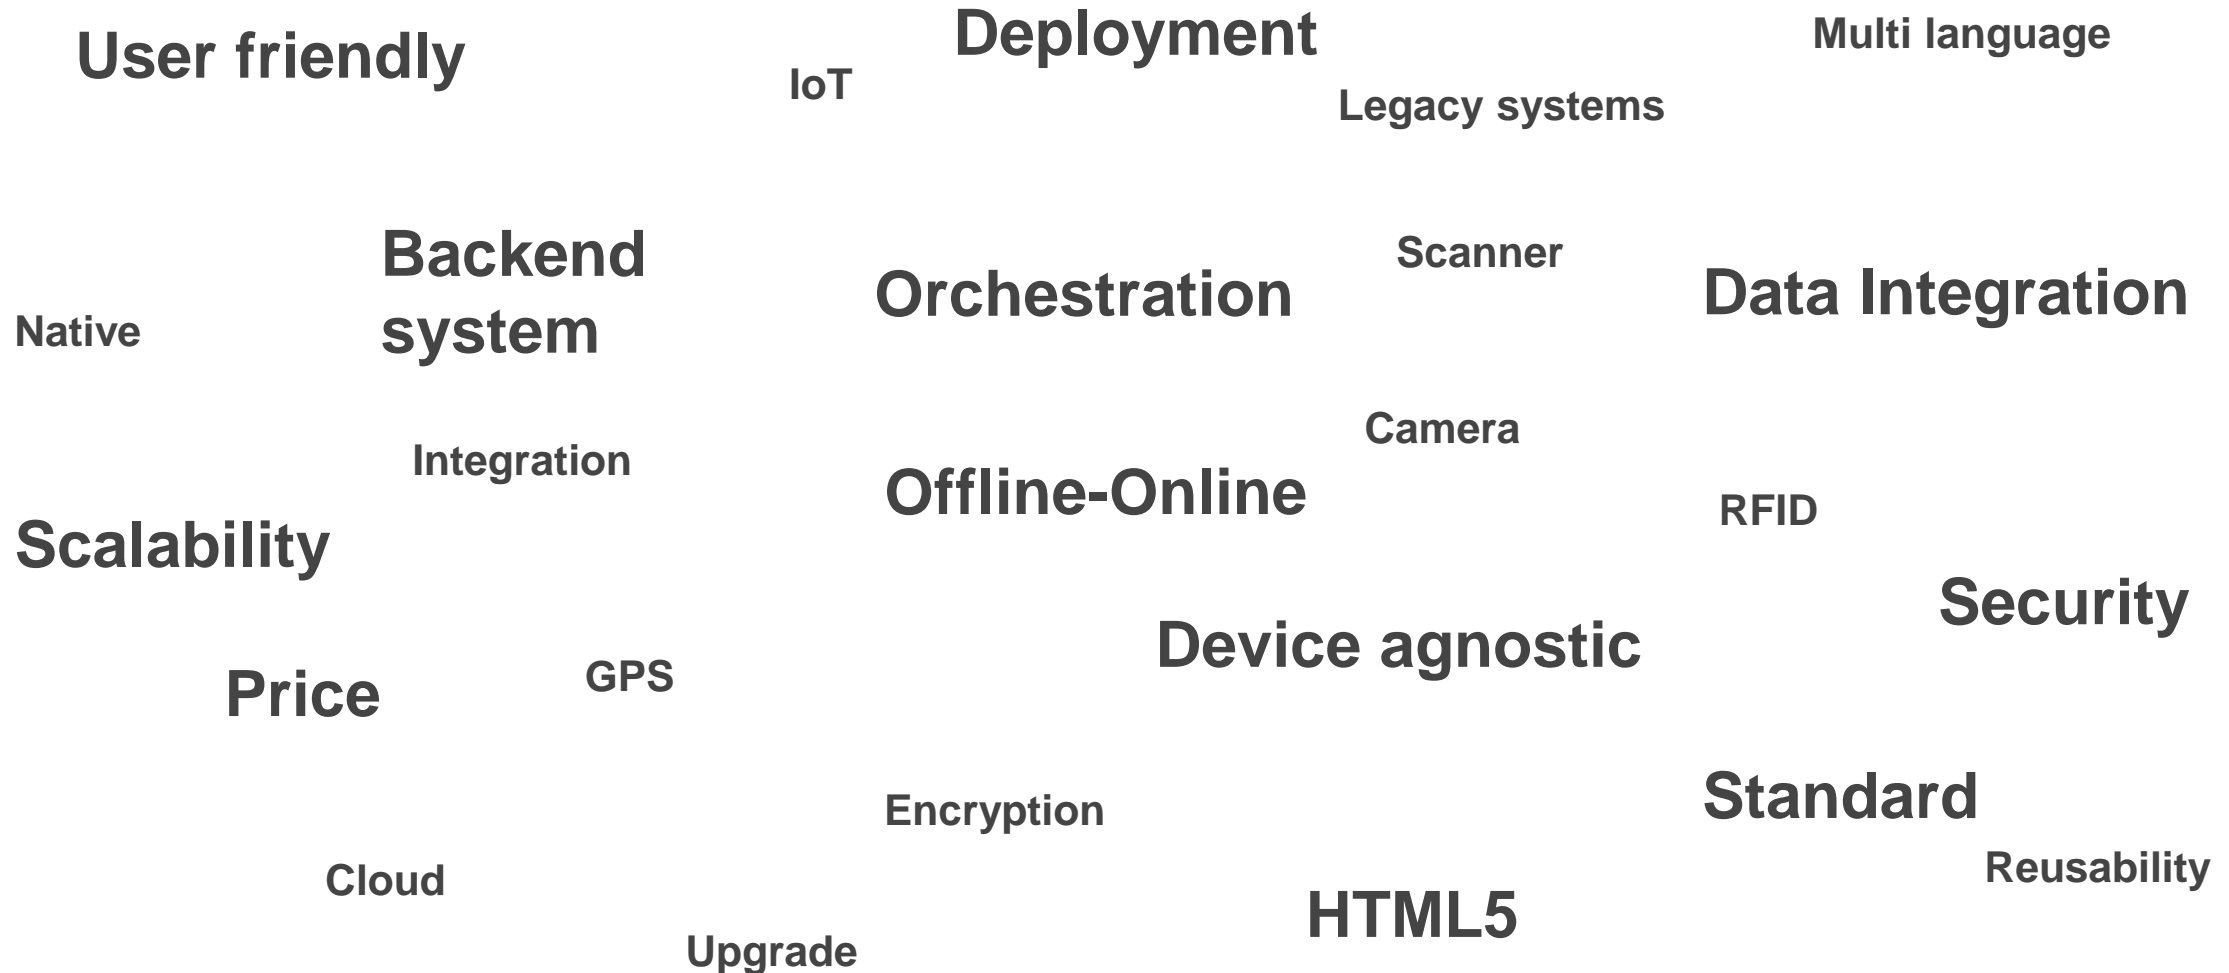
Deployment

User friendly

IoT

Multi language

Legacy systems

Backend system

Scanner

Orchestration

Data Integration

Native

Camera

Integration

Offline-Online

RFID

Scalability

Security

Device agnostic

Price

GPS

Standard

Encryption

Reusability

Cloud

HTML5

Upgrade